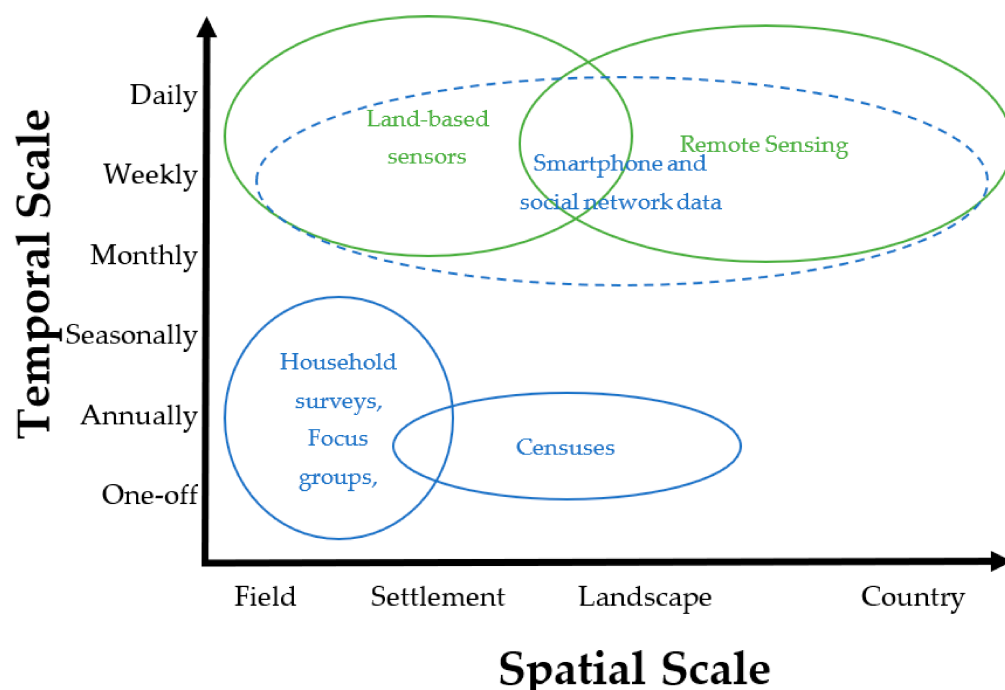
Temporal Scale

Daily
Weekly
Monthly
Seasonally
Annually
One-off

Land-based sensors

Remote Sensing

Smartphone and social network data

Household surveys, Focus groups,

Censuses

Field
Settlement
Landscape
Country

Spatial Scale